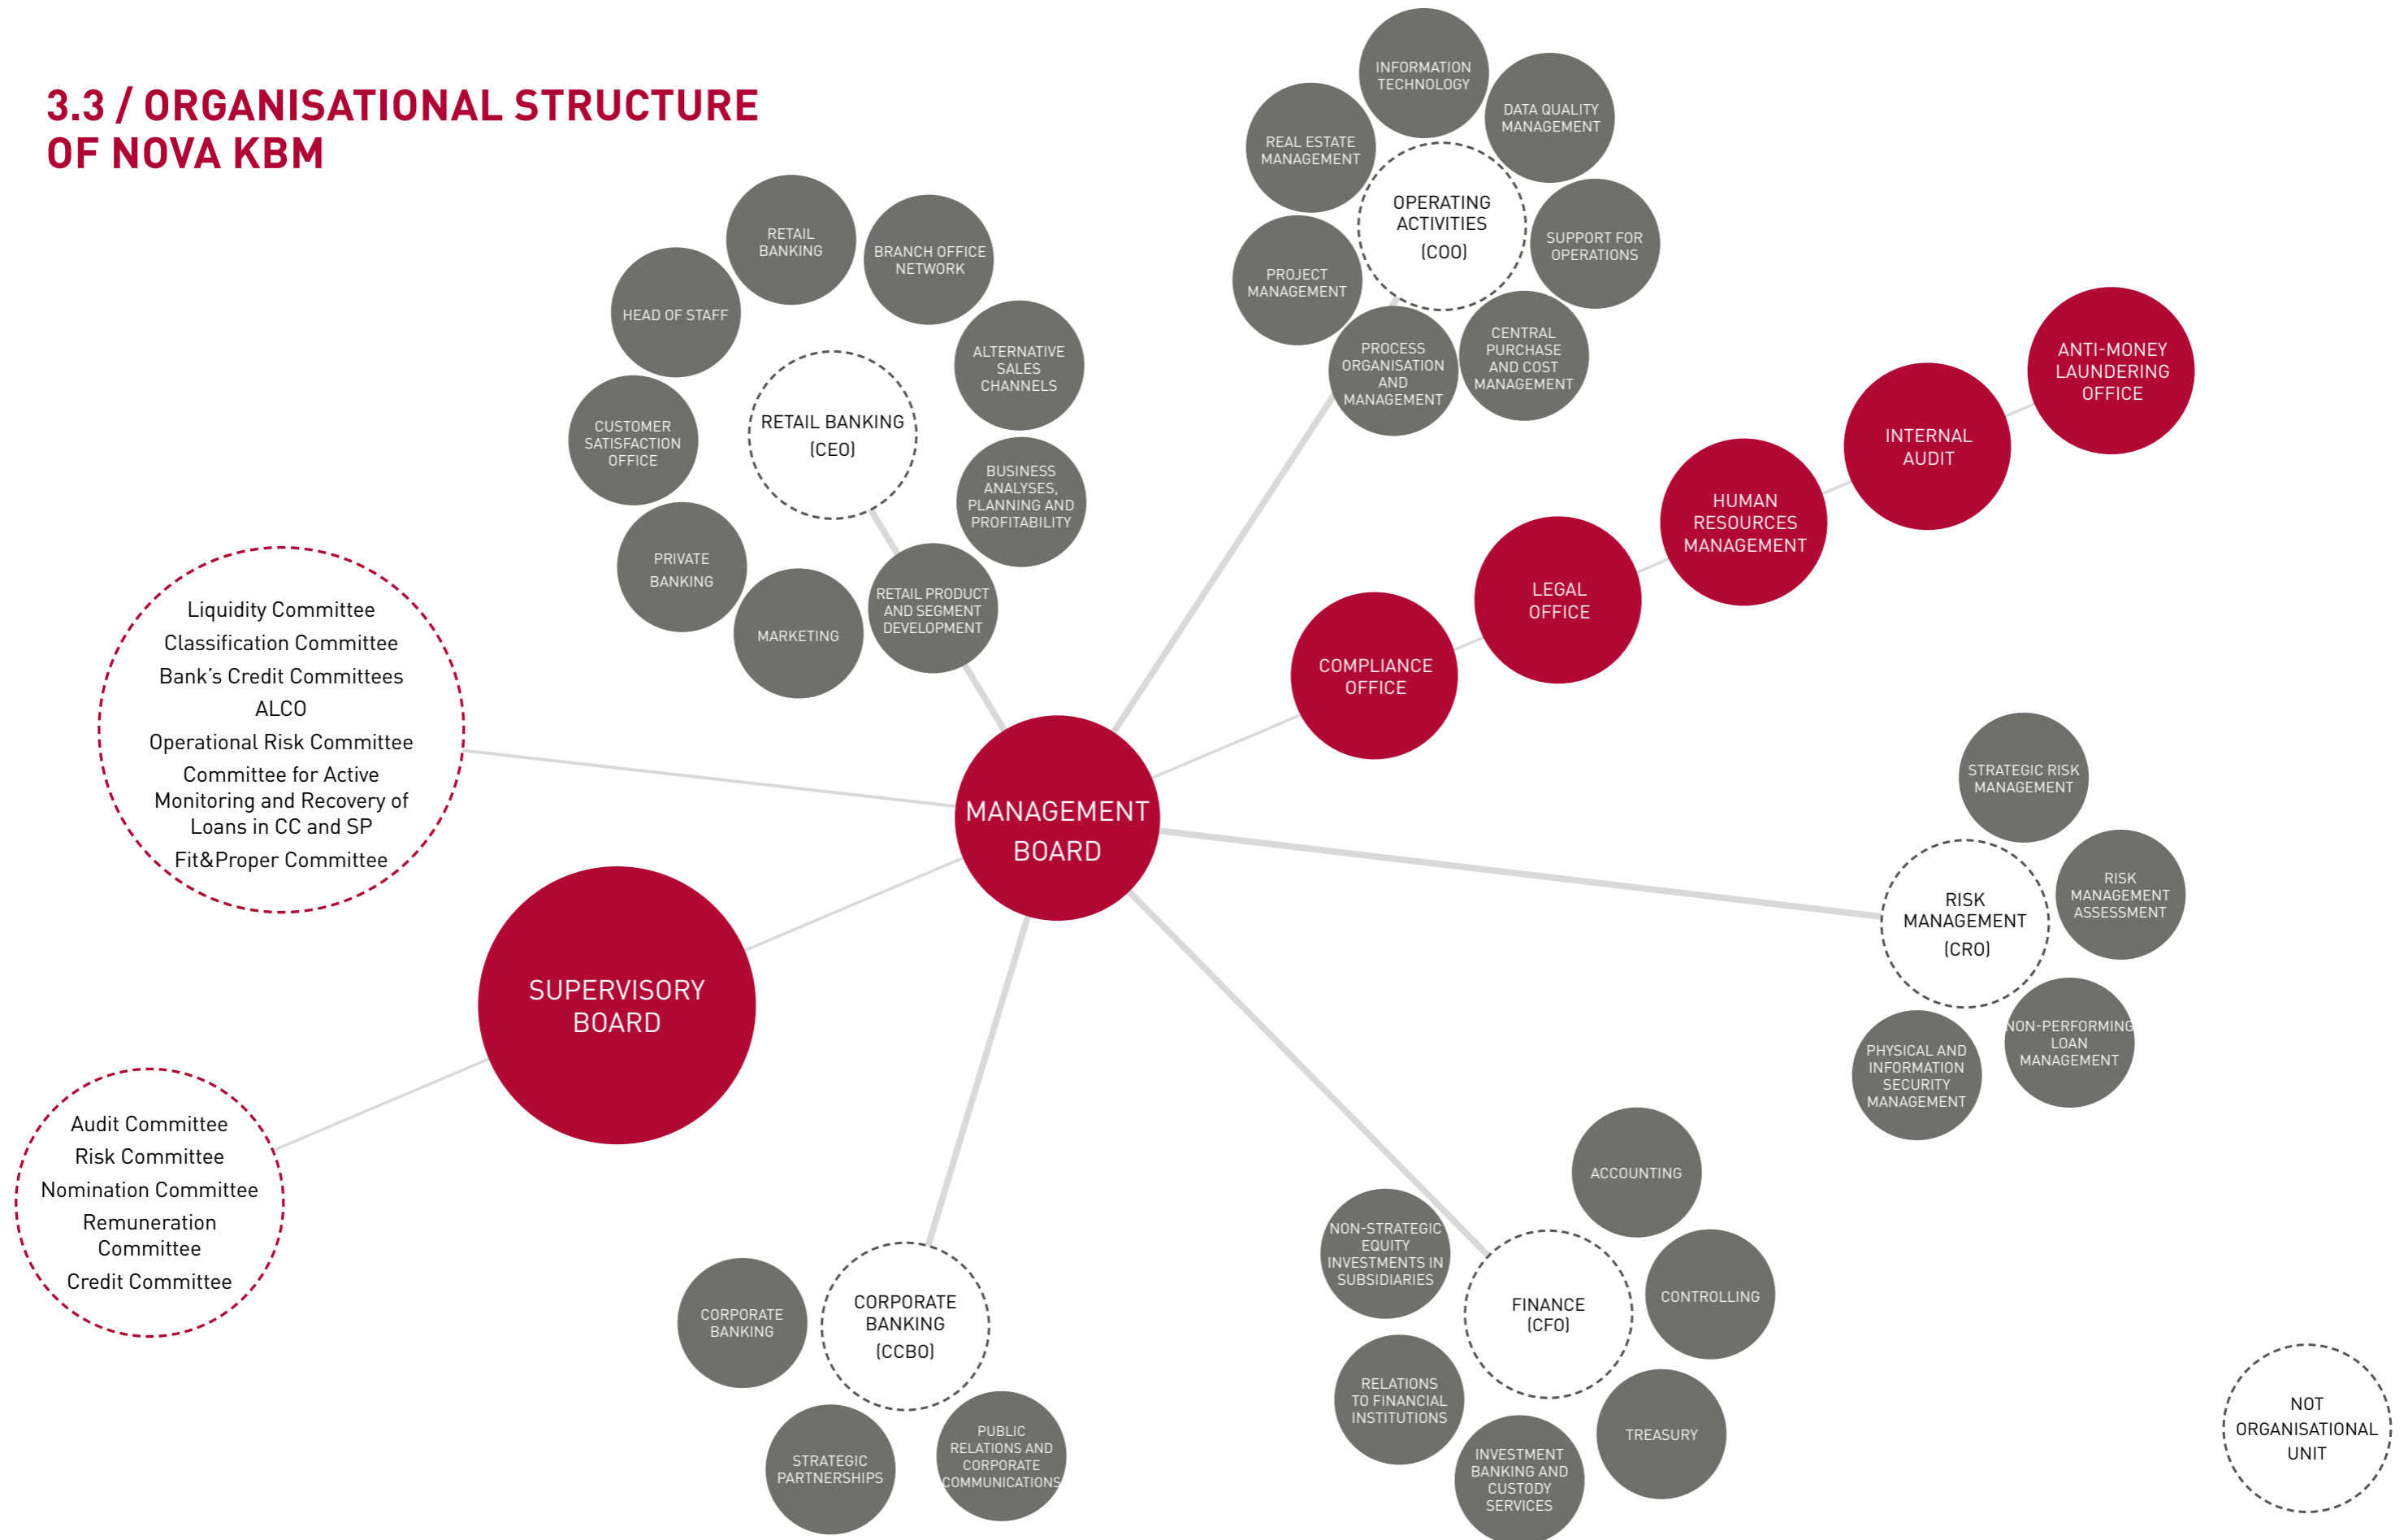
3.3 / ORGANISATIONAL STRUCTURE OF NOVA KBM

INFORMATION TECHNOLOGY
DATA QUALITY MANAGEMENT
REAL ESTATE MANAGEMENT
OPERATING ACTIVITIES (COO)
SUPPORT FOR OPERATIONS
PROJECT MANAGEMENT
PROCESS ORGANISATION AND MANAGEMENT
CENTRAL PURCHASE AND COST MANAGEMENT

RETAIL BANKING
BRANCH OFFICE NETWORK
HEAD OF STAFF
ALTERNATIVE SALES CHANNELS
CUSTOMER SATISFACTION OFFICE
RETAIL BANKING (CEO)
BUSINESS ANALYSES, PLANNING AND PROFITABILITY
PRIVATE BANKING
MARKETING
RETAIL PRODUCT AND SEGMENT DEVELOPMENT

ANTI-MONEY LAUNDERING OFFICE
INTERNAL AUDIT
HUMAN RESOURCES MANAGEMENT
LEGAL OFFICE
COMPLIANCE OFFICE

Liquidity Committee
Classification Committee
Bank’s Credit Committees
ALCO
Operational Risk Committee
Committee for Active Monitoring and Recovery of Loans in CC and SP
Fit&Proper Committee

MANAGEMENT BOARD

STRATEGIC RISK MANAGEMENT
RISK MANAGEMENT (CRO)
RISK MANAGEMENT ASSESSMENT
NON-PERFORMING LOAN MANAGEMENT
PHYSICAL AND INFORMATION SECURITY MANAGEMENT

SUPERVISORY BOARD

Audit Committee
Risk Committee
Nomination Committee
Remuneration Committee
Credit Committee

ACCOUNTING
NON-STRATEGIC EQUITY INVESTMENTS IN SUBSIDIARIES
FINANCE (CFO)
CONTROLLING
RELATIONS TO FINANCIAL INSTITUTIONS
TREASURY
INVESTMENT BANKING AND CUSTODY SERVICES

CORPORATE BANKING
CORPORATE BANKING (CCBO)
STRATEGIC PARTNERSHIPS
PUBLIC RELATIONS AND CORPORATE COMMUNICATIONS

NOT ORGANISATIONAL UNIT